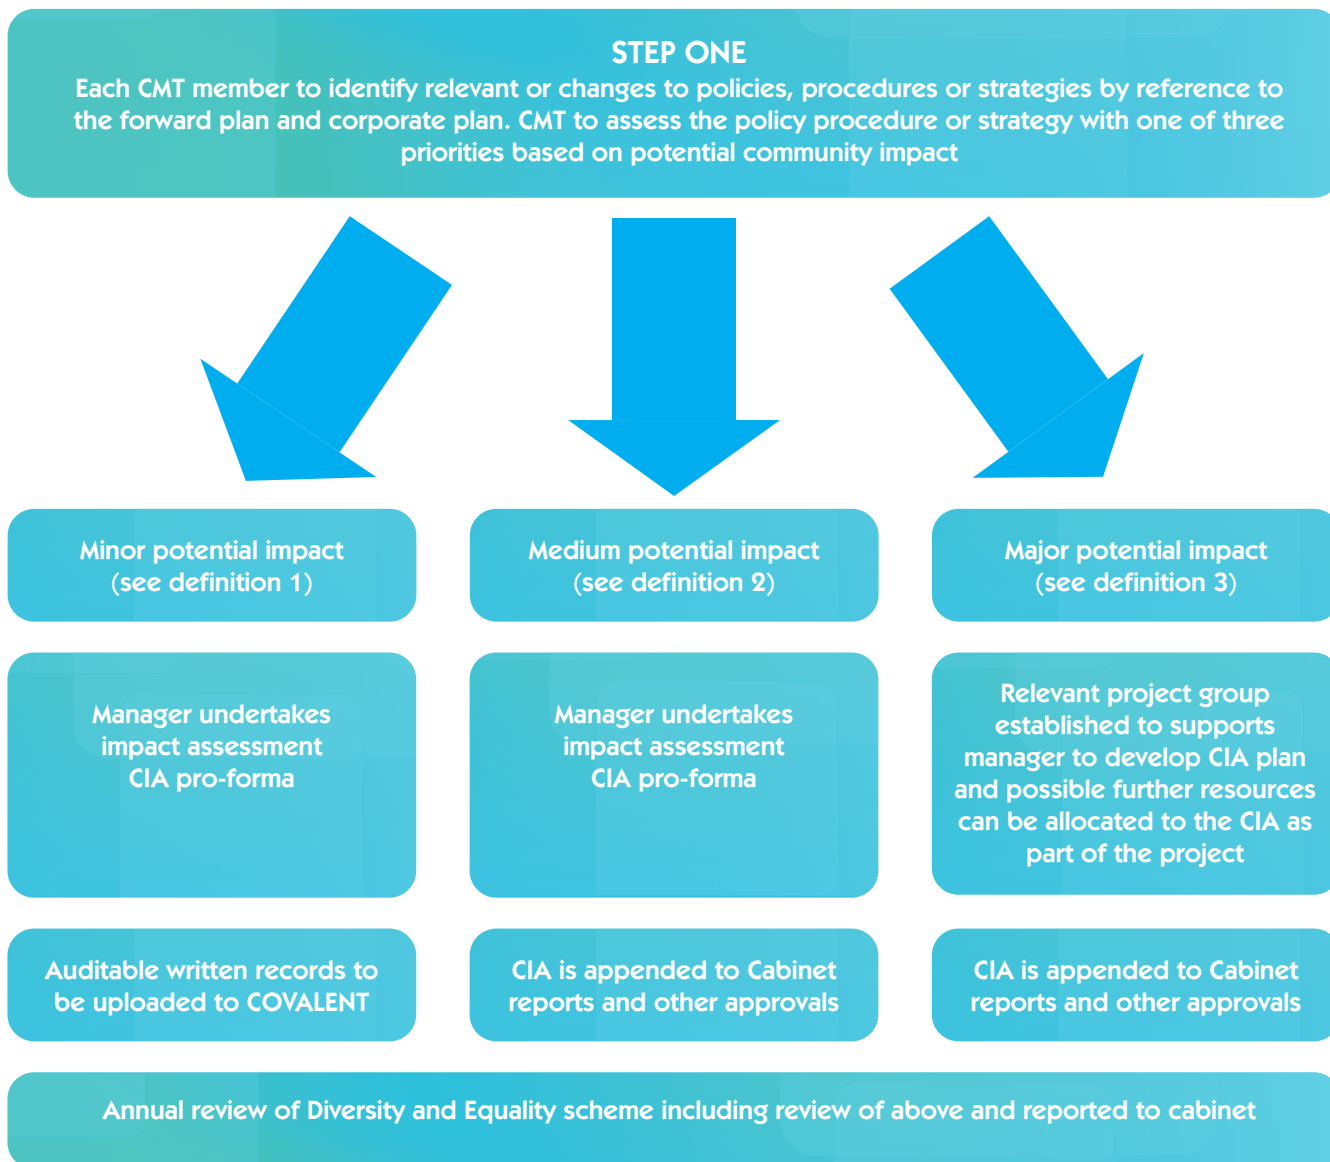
STEP ONE
Each CMT member to identify relevant or changes to policies, procedures or strategies by reference to the forward plan and corporate plan. CMT to assess the policy procedure or strategy with one of three priorities based on potential community impact

Minor potential impact
(see definition 1)

Medium potential impact
(see definition 2)

Major potential impact
(see definition 3)

Manager undertakes impact assessment CIA pro-forma

Manager undertakes impact assessment CIA pro-forma

Relevant project group established to supports manager to develop CIA plan and possible further resources can be allocated to the CIA as part of the project

Auditable written records to be uploaded to COVALENT

CIA is appended to Cabinet reports and other approvals

CIA is appended to Cabinet reports and other approvals

Annual review of Diversity and Equality scheme including review of above and reported to cabinet